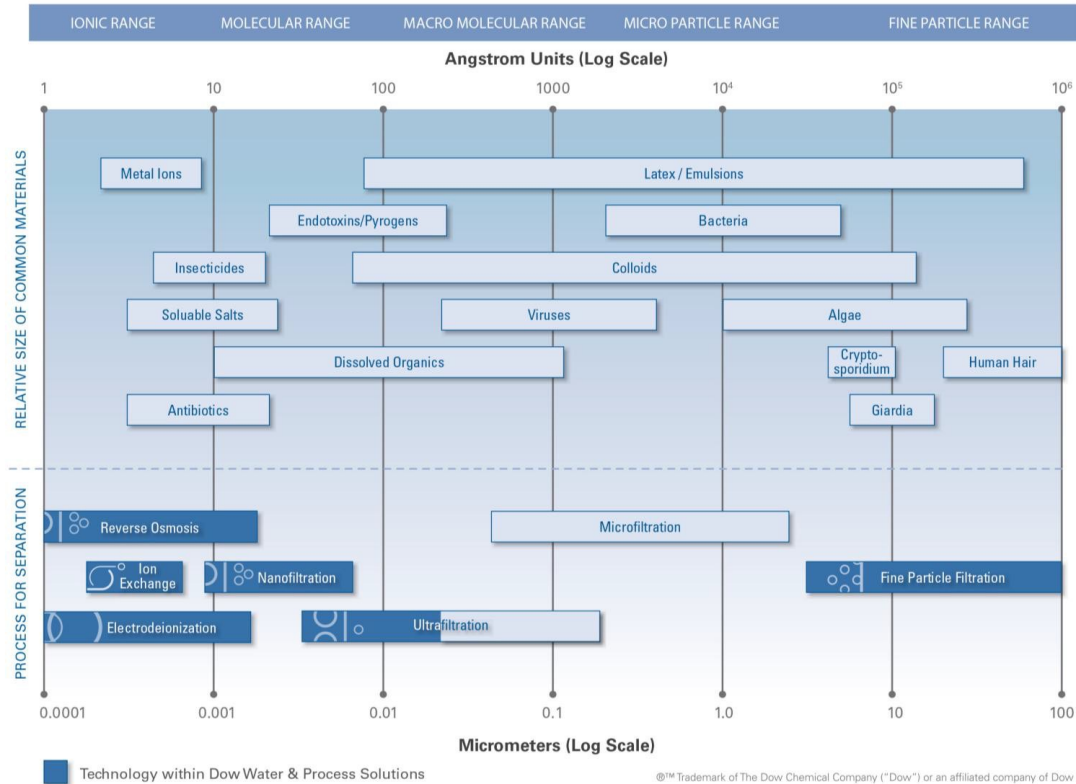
IONIC RANGE MOLECULAR RANGE MACRO MOLECULAR RANGE MICRO PARTICLE RANGE FINE PARTICLE RANGE

Angstrom Units (Log Scale)

1 10 100 1000 $10^4$ $10^5$ $10^6$

RELATIVE SIZE OF COMMON MATERIALS

Metal Ions

Latex / Emulsions

Endotoxins/Pyrogens

Bacteria

Insecticides

Colloids

Soluable Salts

Viruses

Algae

Dissolved Organics

Crypto-sporidium

Human Hair

Antibiotics

Giardia

PROCESS FOR SEPARATION

Reverse Osmosis

Microfiltration

Ion Exchange

Nanofiltration

Fine Particle Filtration

Electrodeionization

Ultrafiltration

0.0001 0.001 0.01 0.1 1.0 10 100

Micrometers (Log Scale)

Technology within Dow Water & Process Solutions

®™ Trademark of The Dow Chemical Company ("Dow") or an affiliated company of Dow